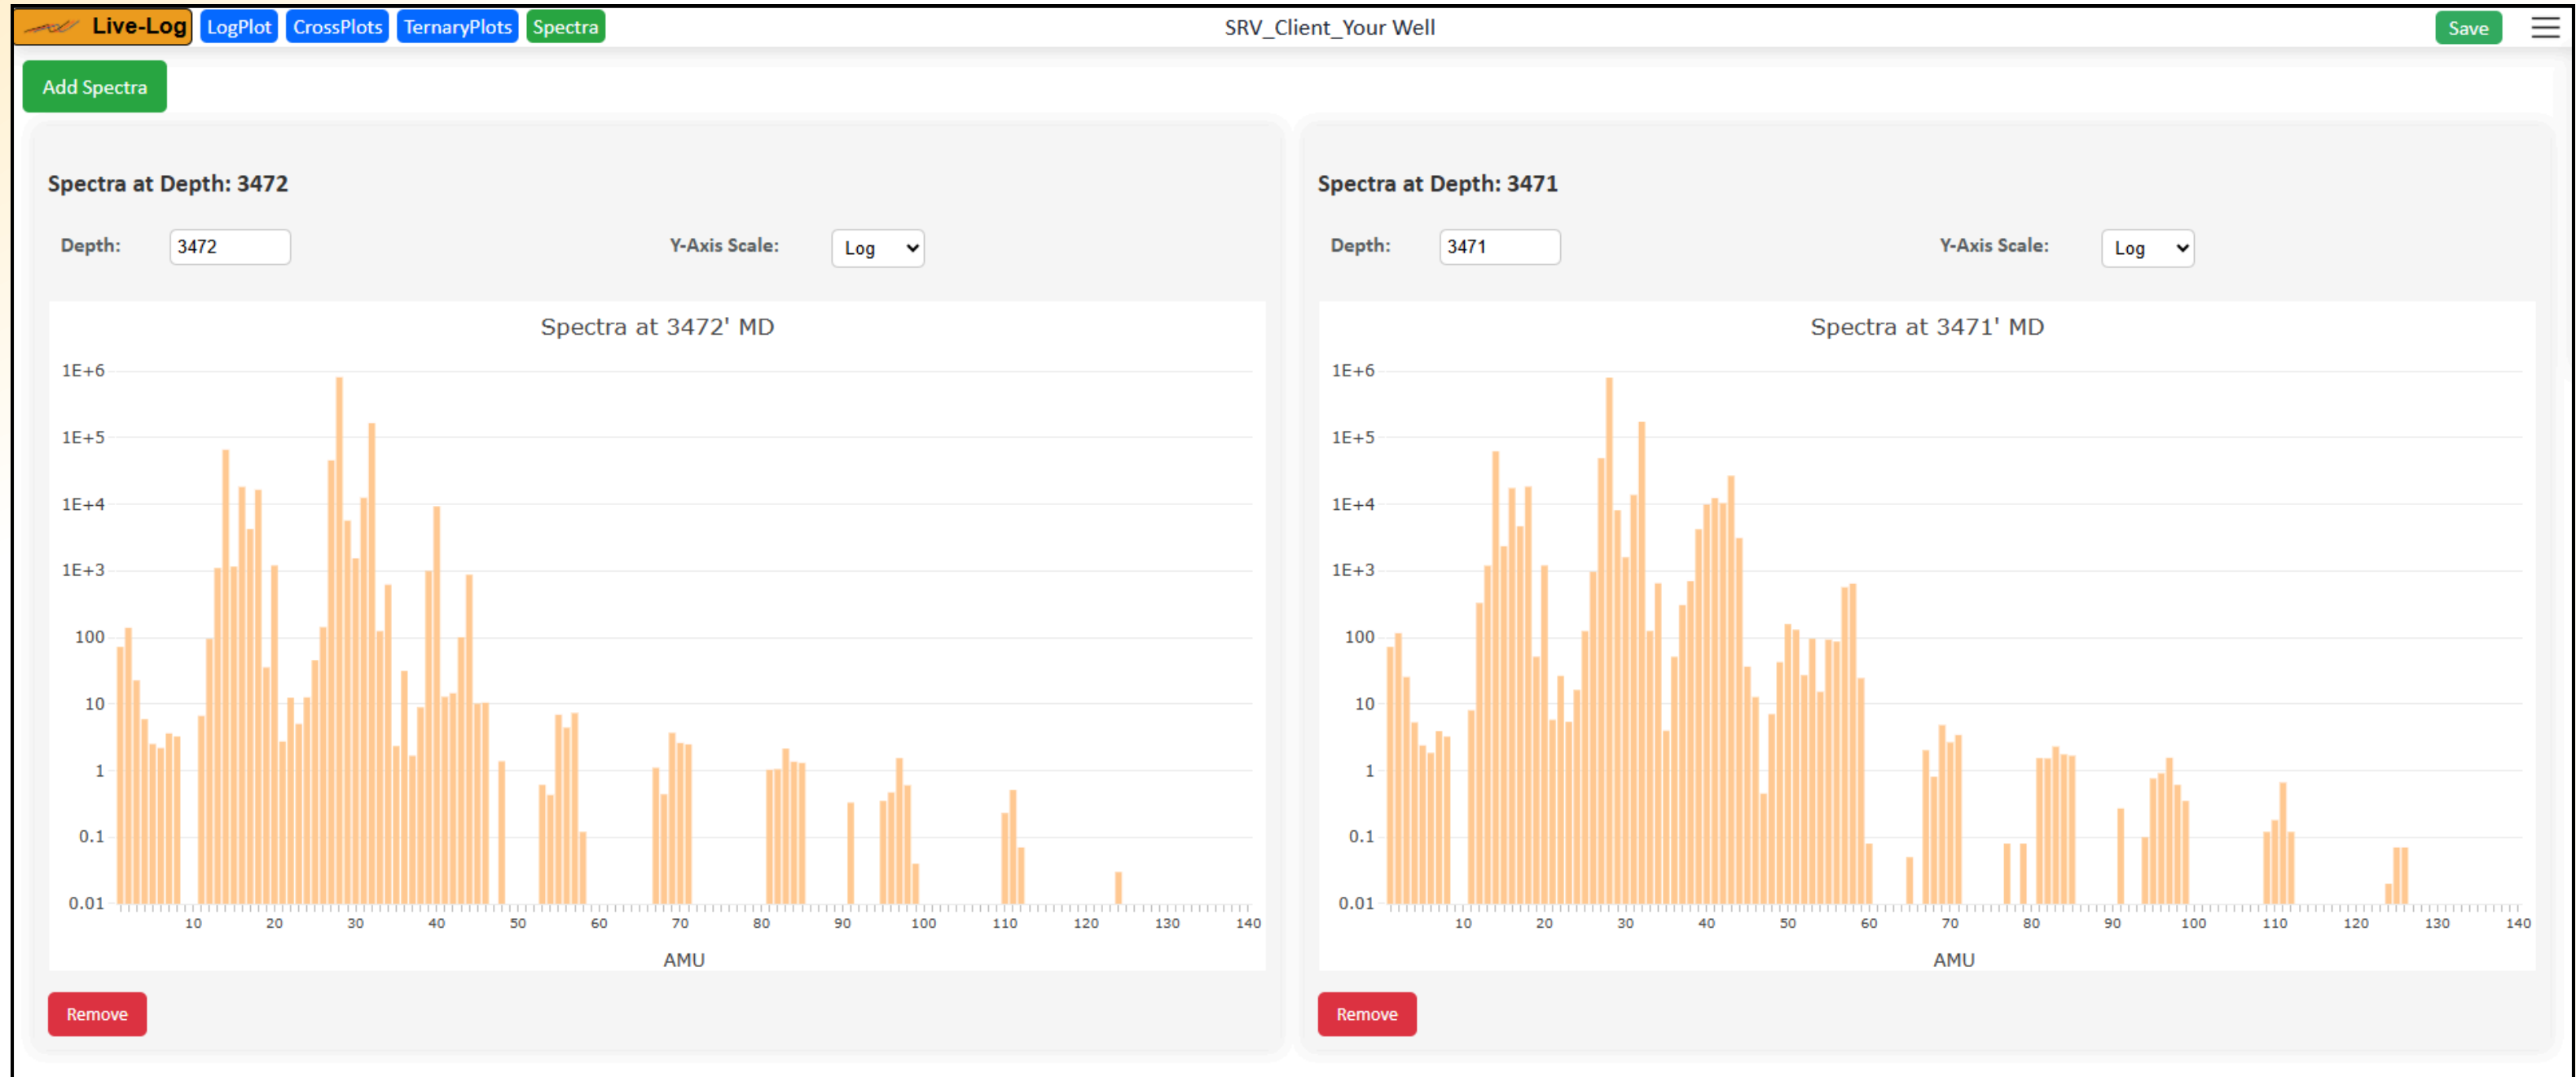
Live-Log LogPlot CrossPlots TernaryPlots Spectra

SRV_Client_Your Well

Save

Add Spectra

Spectra at Depth: 3472

Depth: 3472

Y-Axis Scale: Log

Spectra at 3472' MD

1E+6
1E+5
1E+4
1E+3
100
10
1
0.1
0.01

10 20 30 40 50 60 70 80 90 100 110 120 130 140

AMU

Remove

Spectra at Depth: 3471

Depth: 3471

Y-Axis Scale: Log

Spectra at 3471' MD

1E+6
1E+5
1E+4
1E+3
100
10
1
0.1
0.01

10 20 30 40 50 60 70 80 90 100 110 120 130 140

AMU

Remove